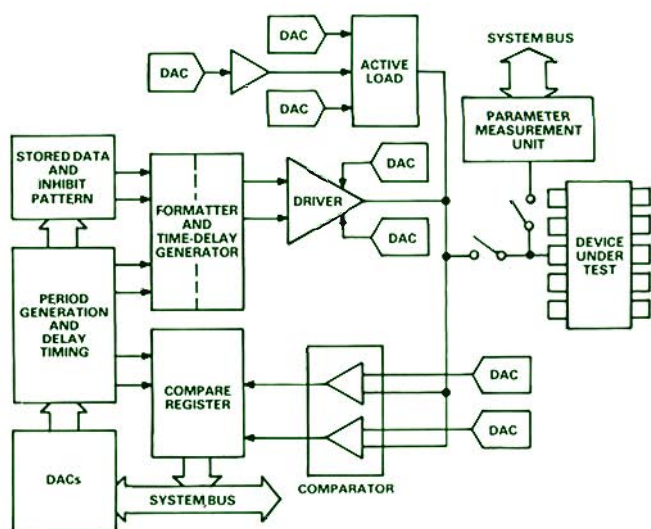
DAC
DAC
ACTIVE LOAD
DAC
SYSTEM BUS
PARAMETER MEASUREMENT UNIT
STORED DATA AND INHIBIT PATTERN
FORMATTER AND TIME-DELAY GENERATOR
DRIVER
DAC
DAC
DEVICE UNDER TEST
PERIOD GENERATION AND DELAY TIMING
COMPARE REGISTER
DAC
DAC
DACs
SYSTEM BUS
COMPARATOR